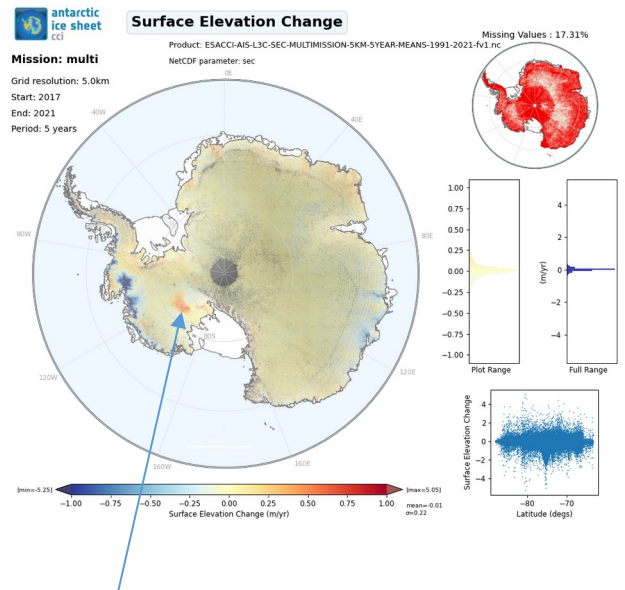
antarctic ice sheet cci

Surface Elevation Change

Product: ESACCI-AIS-L3C-SEC-MULTIMISSION-5KM-5YEAR-MEANS-1991-2021-fv1.nc

NetCDF parameter: sec

Missing Values : 17.31%

Mission: multi

Grid resolution: 5.0km
Start: 2017
End: 2021
Period: 5 years

0E
40W
40E
80W
80E
120W
120E
160W
160E
80S

1.00
0.75
0.50
0.25
0.00
−0.25
−0.50
−0.75
−1.00
Plot Range

4
2
0
−2
−4
(m/yr)
Full Range

Surface Elevation Change
4
2
0
−2
−4
−80
−70
Latitude (degs)

[min=-5.25]
−1.00 −0.75 −0.50 −0.25 0.00 0.25 0.50 0.75 1.00
Surface Elevation Change (m/yr)
[max=5.05]
mean=-0.01
σ=0.22